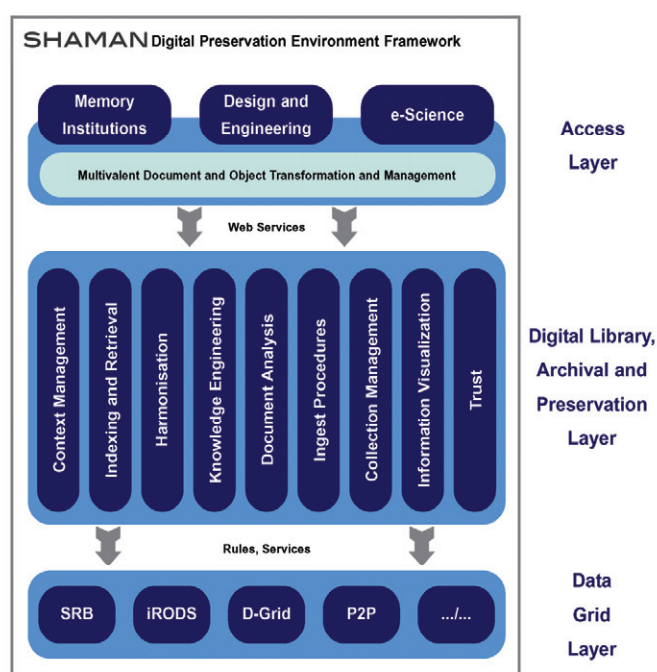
SHAMAN Digital Preservation Environment Framework

Memory Institutions

Design and Engineering

e-Science

Multivalent Document and Object Transformation and Management

Access Layer

Web Services

Context Management

Indexing and Retrieval

Harmonisation

Knowledge Engineering

Document Analysis

Ingest Procedures

Collection Management

Information Visualization

Trust

Digital Library, Archival and Preservation Layer

Rules, Services

SRB

iRODS

D-Grid

P2P

.../...

Data Grid Layer